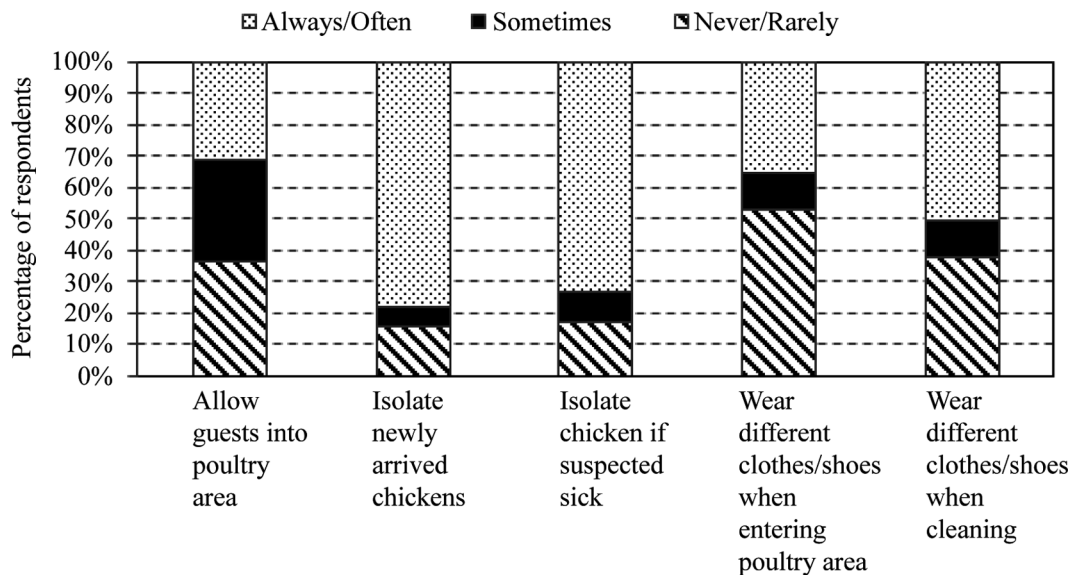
Always/Often
Sometimes
Never/Rarely

Percentage of respondents

100%
90%
80%
70%
60%
50%
40%
30%
20%
10%
0%

Allow guests into poultry area

Isolate newly arrived chickens

Isolate chicken if suspected sick

Wear different clothes/shoes when entering poultry area

Wear different clothes/shoes when cleaning